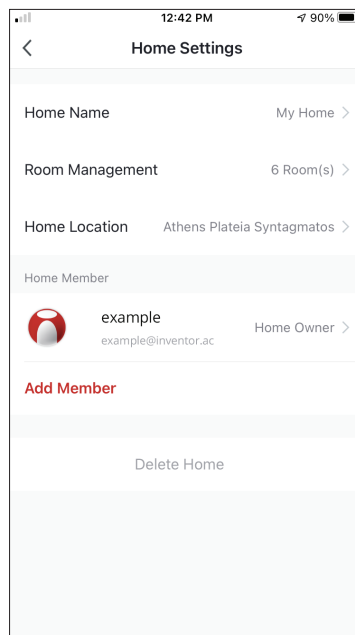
12:42 PM
90%

<
Home Settings

Home Name
My Home >

Room Management
6 Room(s) >

Home Location
Athens Plateia Syntagmatos >

Home Member

example
example@inventor.ac
Home Owner >

Add Member

Delete Home